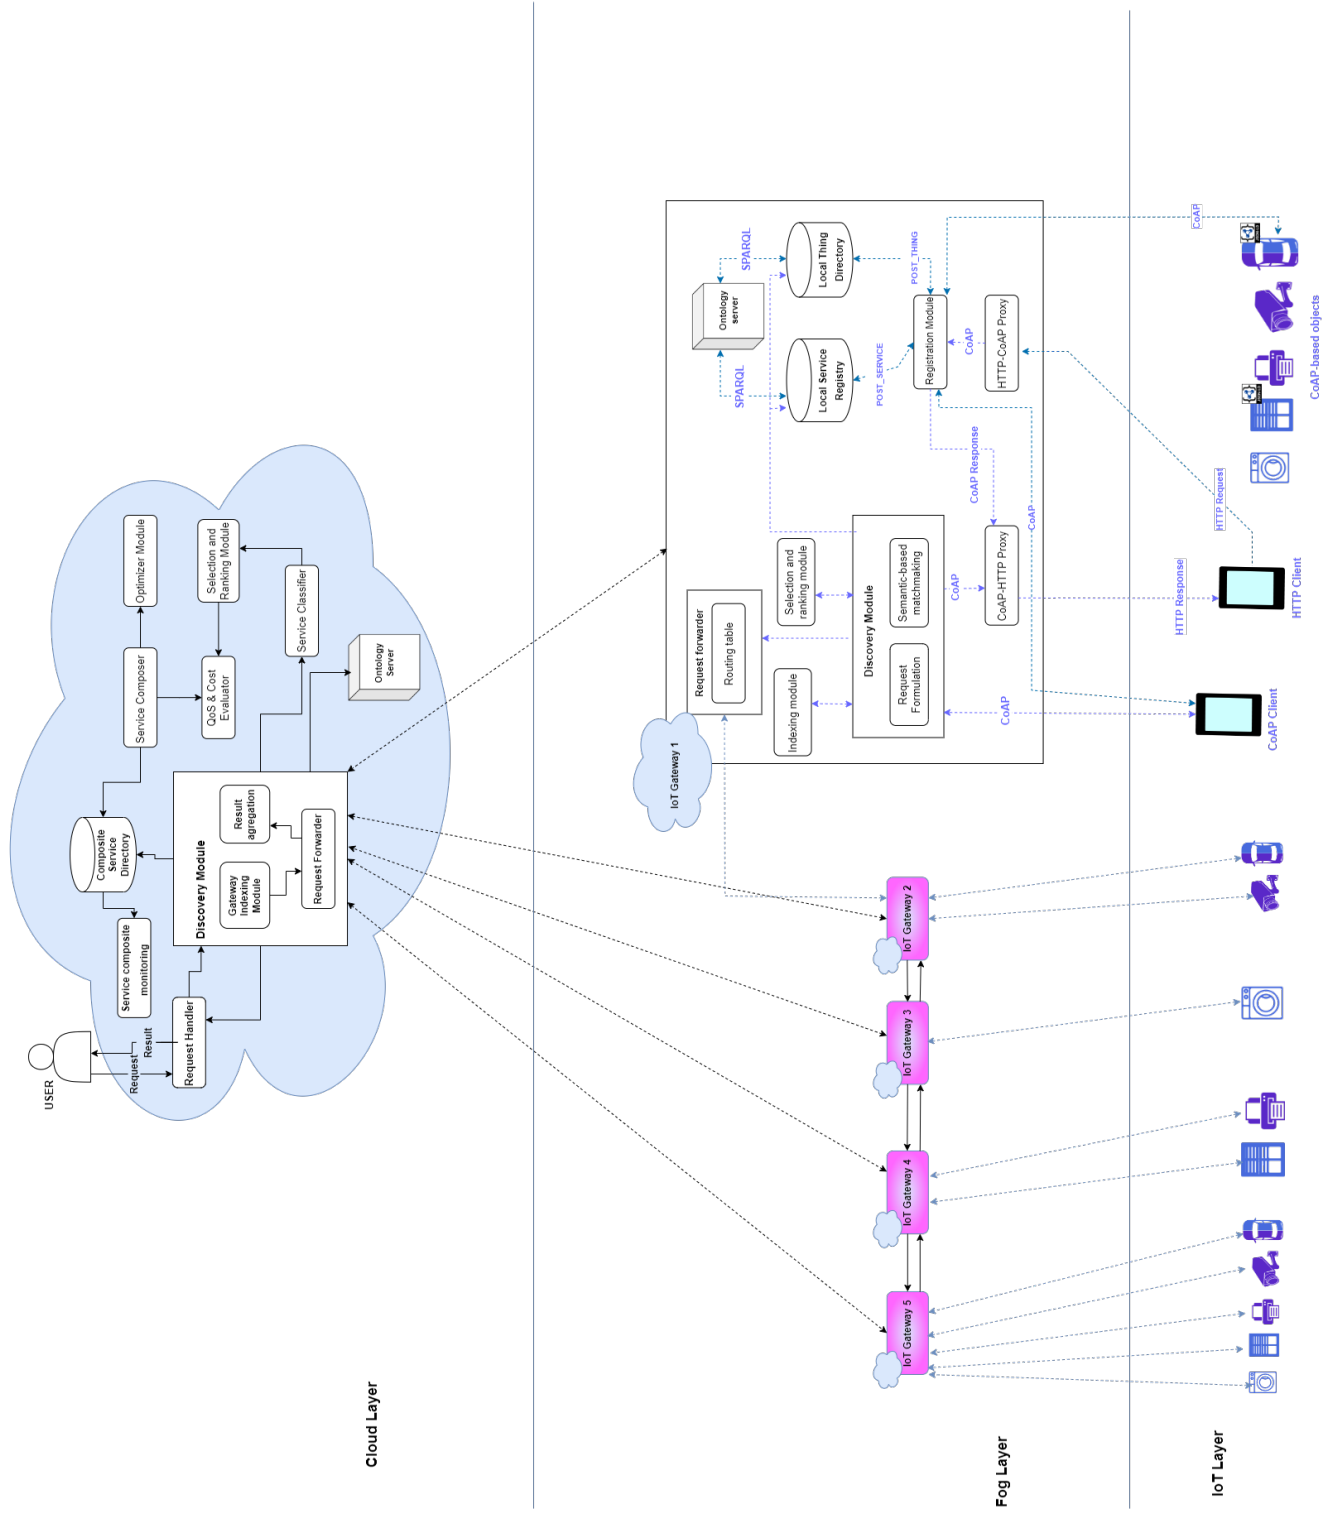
Cloud Layer

Fog Layer

IoT Layer

USER

Request

Result

Request Handler

Service composite monitoring

Composite Service Directory

Service Composer

Optimizer Module

QoS & Cost Evaluator

Selection and Ranking Module

Service Classifier

Ontology Server

Discovery Module

Gateway Indexing Module

Result agregation

Request Forwarder

IoT Gateway 1

Request forwarder

Routing table

Indexing module

Selection and ranking module

Discovery Module

Request Formulation

Semantic-based matchmaking

Ontology server

SPARQL

SPARQL

Local Service Registry

Local Thing Directory

POST_SERVICE

POST_THING

Registration Module

CoAP

HTTP-CoAP Proxy

CoAP Response

CoAP

CoAP-HTTP Proxy

CoAP

CoAP

CoAP

HTTP Request

HTTP Response

HTTP Client

CoAP Client

CoAP-based objects

IoT Gateway 2

IoT Gateway 3

IoT Gateway 4

IoT Gateway 5